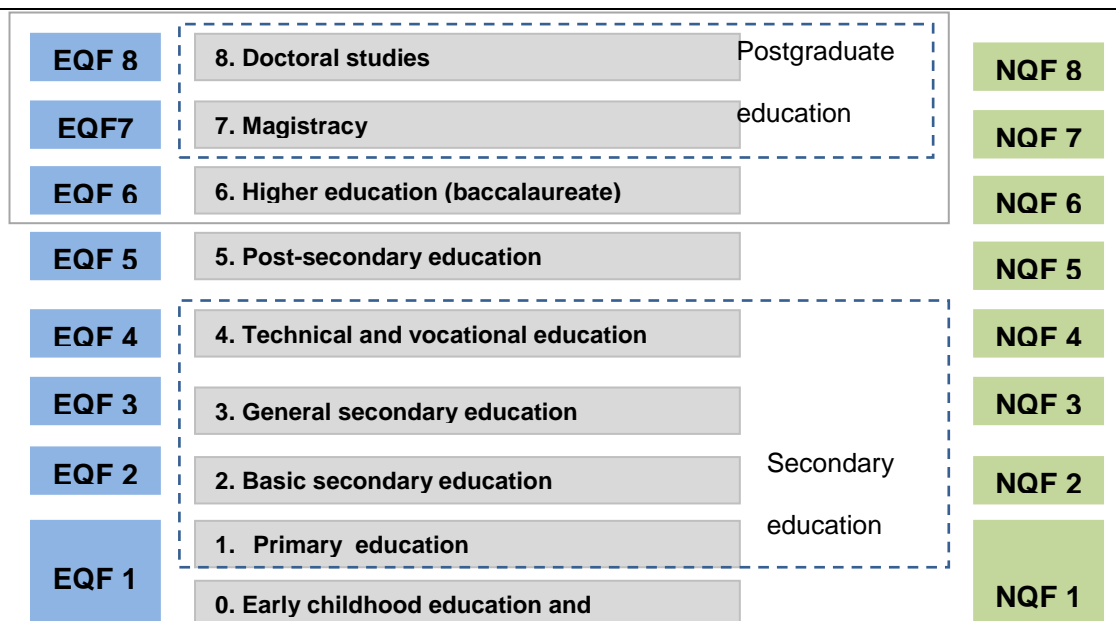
EQF 8
8. Doctoral studies
Postgraduate education
NQF 8

EQF7
7. Magistracy
NQF 7

EQF 6
6. Higher education (baccalaureate)
NQF 6

EQF 5
5. Post-secondary education
NQF 5

EQF 4
4. Technical and vocational education
NQF 4

EQF 3
3. General secondary education
NQF 3

EQF 2
2. Basic secondary education
Secondary education
NQF 2

EQF 1
1. Primary education
0. Early childhood education and
NQF 1